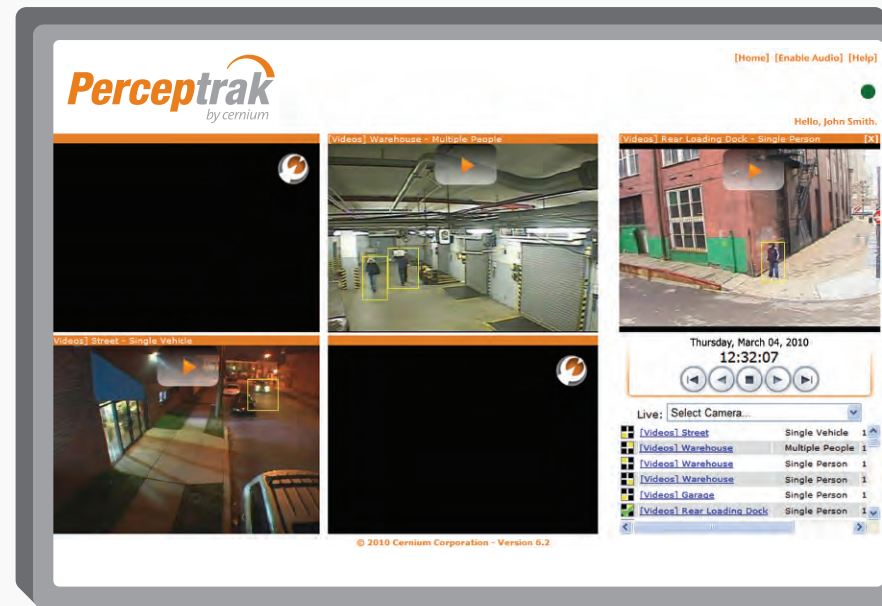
Perceptrak
by cernium

[Home] [Enable Audio] [Help]

Hello, John Smith.

[Videos] Warehouse - Multiple People

[Videos] Rear Loading Dock - Single Person [X]

Videos] Street - Single Vehicle

Thursday, March 04, 2010
12:32:07

Live: Select Camera...

| | | | |
|---|---|---|---|
| | [Videos] Street | Single Vehicle | 1 |
| | [Videos] Warehouse | Multiple People | 1 |
| | [Videos] Warehouse | Single Person | 1 |
| | [Videos] Warehouse | Single Person | 1 |
| | [Videos] Garage | Single Person | 1 |
| | [Videos] Rear Loading Dock | Single Person | 1 |

© 2010 Cernium Corporation - Version 6.2